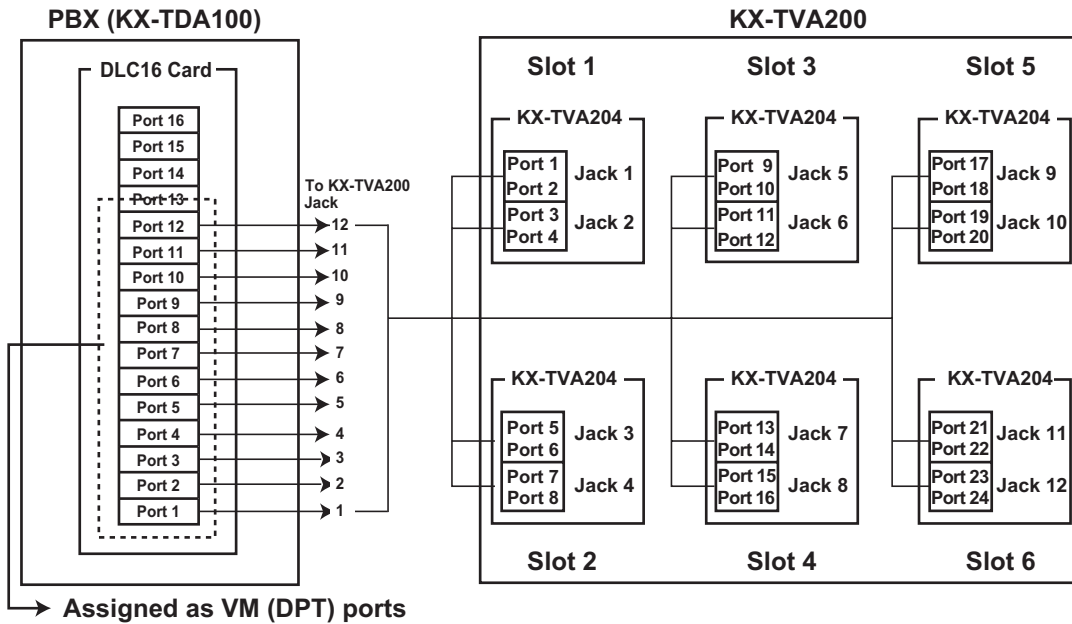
PBX (KX-TDA100)

DLC16 Card

Port 16
Port 15
Port 14
Port 13
Port 12
Port 11
Port 10
Port 9
Port 8
Port 7
Port 6
Port 5
Port 4
Port 3
Port 2
Port 1

To KX-TVA200 Jack

12
11
10
9
8
7
6
5
4
3
2
1

Assigned as VM (DPT) ports

KX-TVA200

Slot 1

KX-TVA204

Port 1
Port 2
Jack 1
Port 3
Port 4
Jack 2

Slot 3

KX-TVA204

Port 9
Port 10
Jack 5
Port 11
Port 12
Jack 6

Slot 5

KX-TVA204

Port 17
Port 18
Jack 9
Port 19
Port 20
Jack 10

KX-TVA204

Port 5
Port 6
Jack 3
Port 7
Port 8
Jack 4

Slot 2

KX-TVA204

Port 13
Port 14
Jack 7
Port 15
Port 16
Jack 8

Slot 4

KX-TVA204

Port 21
Port 22
Jack 11
Port 23
Port 24
Jack 12

Slot 6